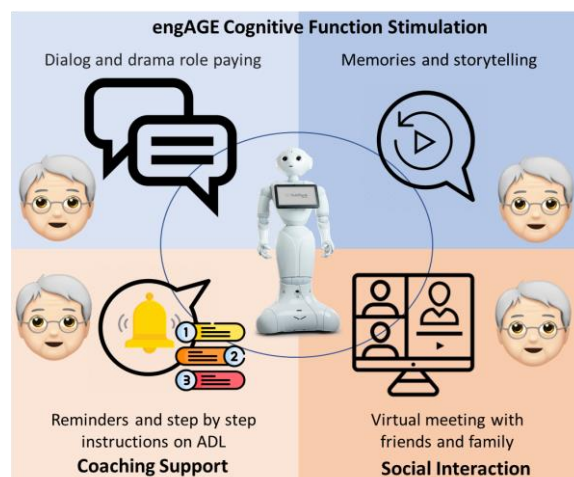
engAGE Cognitive Function Stimulation

Dialog and drama role paying

Memories and storytelling

1
2
3

Reminders and step by step instructions on ADL

Coaching Support

Virtual meeting with friends and family

Social Interaction